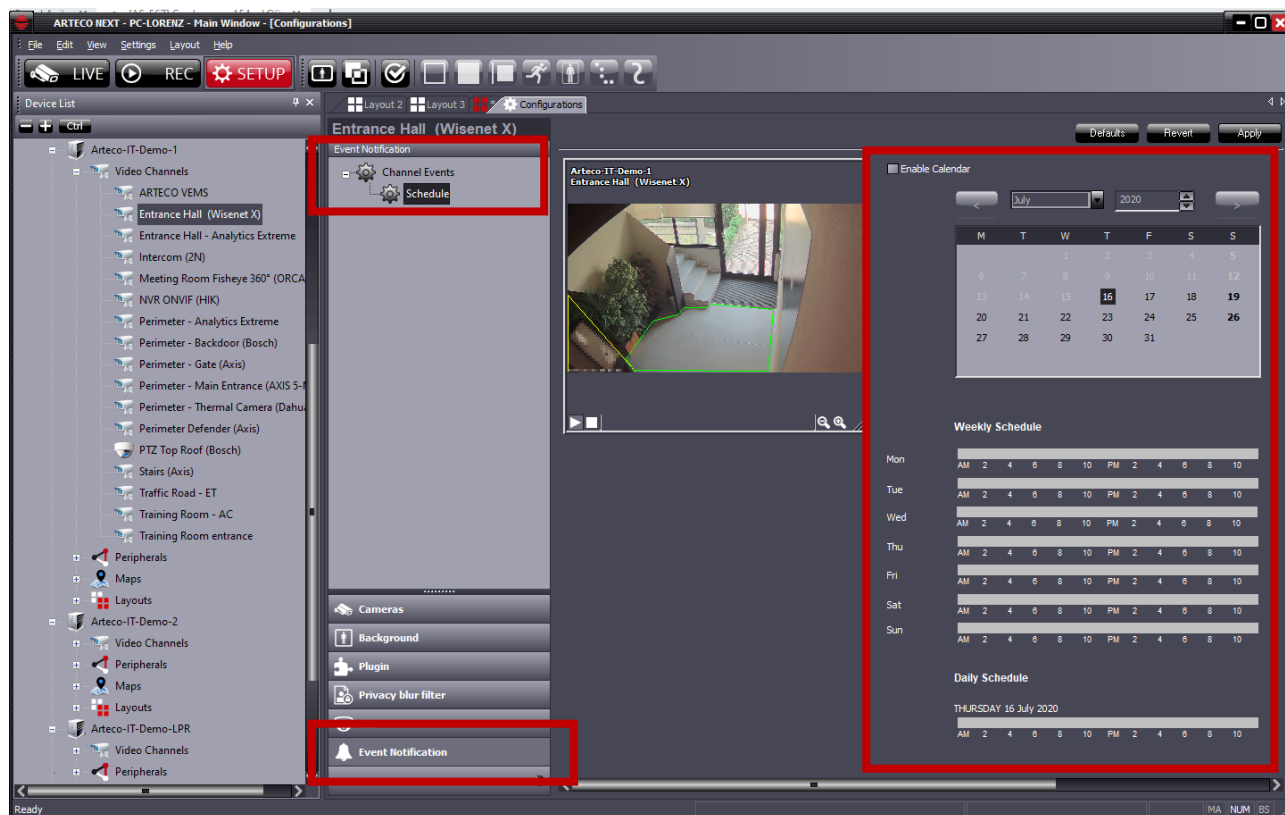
ARTECO NEXT - PC-LORENZ - Main Window - [Configurations]

File Edit View Settings Layout Help

LIVE REC SETUP

Device List

Ctrl

Arteco-IT-Demo-1
Video Channels
ARTECO VEMS
Entrance Hall (Wisenet X)
Entrance Hall - Analytics Extreme
Intercom (2N)
Meeting Room Fisheye 360° (ORCA
NVR ONVIF (HIK)
Perimeter - Analytics Extreme
Perimeter - Backdoor (Bosch)
Perimeter - Gate (Axis)
Perimeter - Main Entrance (AXIS 5-M
Perimeter - Thermal Camera (Dahua
Perimeter Defender (Axis)
PTZ Top Roof (Bosch)
Stairs (Axis)
Traffic Road - ET
Training Room - AC
Training Room entrance
Peripherals
Maps
Layouts
Arteco-IT-Demo-2
Video Channels
Peripherals
Maps
Layouts
Arteco-IT-Demo-LPR
Video Channels
Peripherals

Layout 2 Layout 3 Configurations

Entrance Hall (Wisenet X)

Event Notification
Channel Events
Schedule

Cameras
Background
Plugin
Privacy blur filter
Event Notification

Defaults Revert Apply

Arteco-IT-Demo-1
Entrance Hall (Wisenet X)

Enable Calendar

July 2020

| M | T | W | T | F | S | S |
|---|---|---|---|---|---|---|
| | | 1 | 2 | 3 | 4 | 5 |
| 6 | 7 | 8 | 9 | 10 | 11 | 12 |
| 13 | 14 | 15 | 16 | 17 | 18 | 19 |
| 20 | 21 | 22 | 23 | 24 | 25 | 26 |
| 27 | 28 | 29 | 30 | 31 | | |

Weekly Schedule

Mon AM 2 4 6 8 10 PM 2 4 6 8 10
Tue AM 2 4 6 8 10 PM 2 4 6 8 10
Wed AM 2 4 6 8 10 PM 2 4 6 8 10
Thu AM 2 4 6 8 10 PM 2 4 6 8 10
Fri AM 2 4 6 8 10 PM 2 4 6 8 10
Sat AM 2 4 6 8 10 PM 2 4 6 8 10
Sun AM 2 4 6 8 10 PM 2 4 6 8 10

Daily Schedule

THURSDAY 16 July 2020
AM 2 4 6 8 10 PM 2 4 6 8 10

Ready MA NUM BS